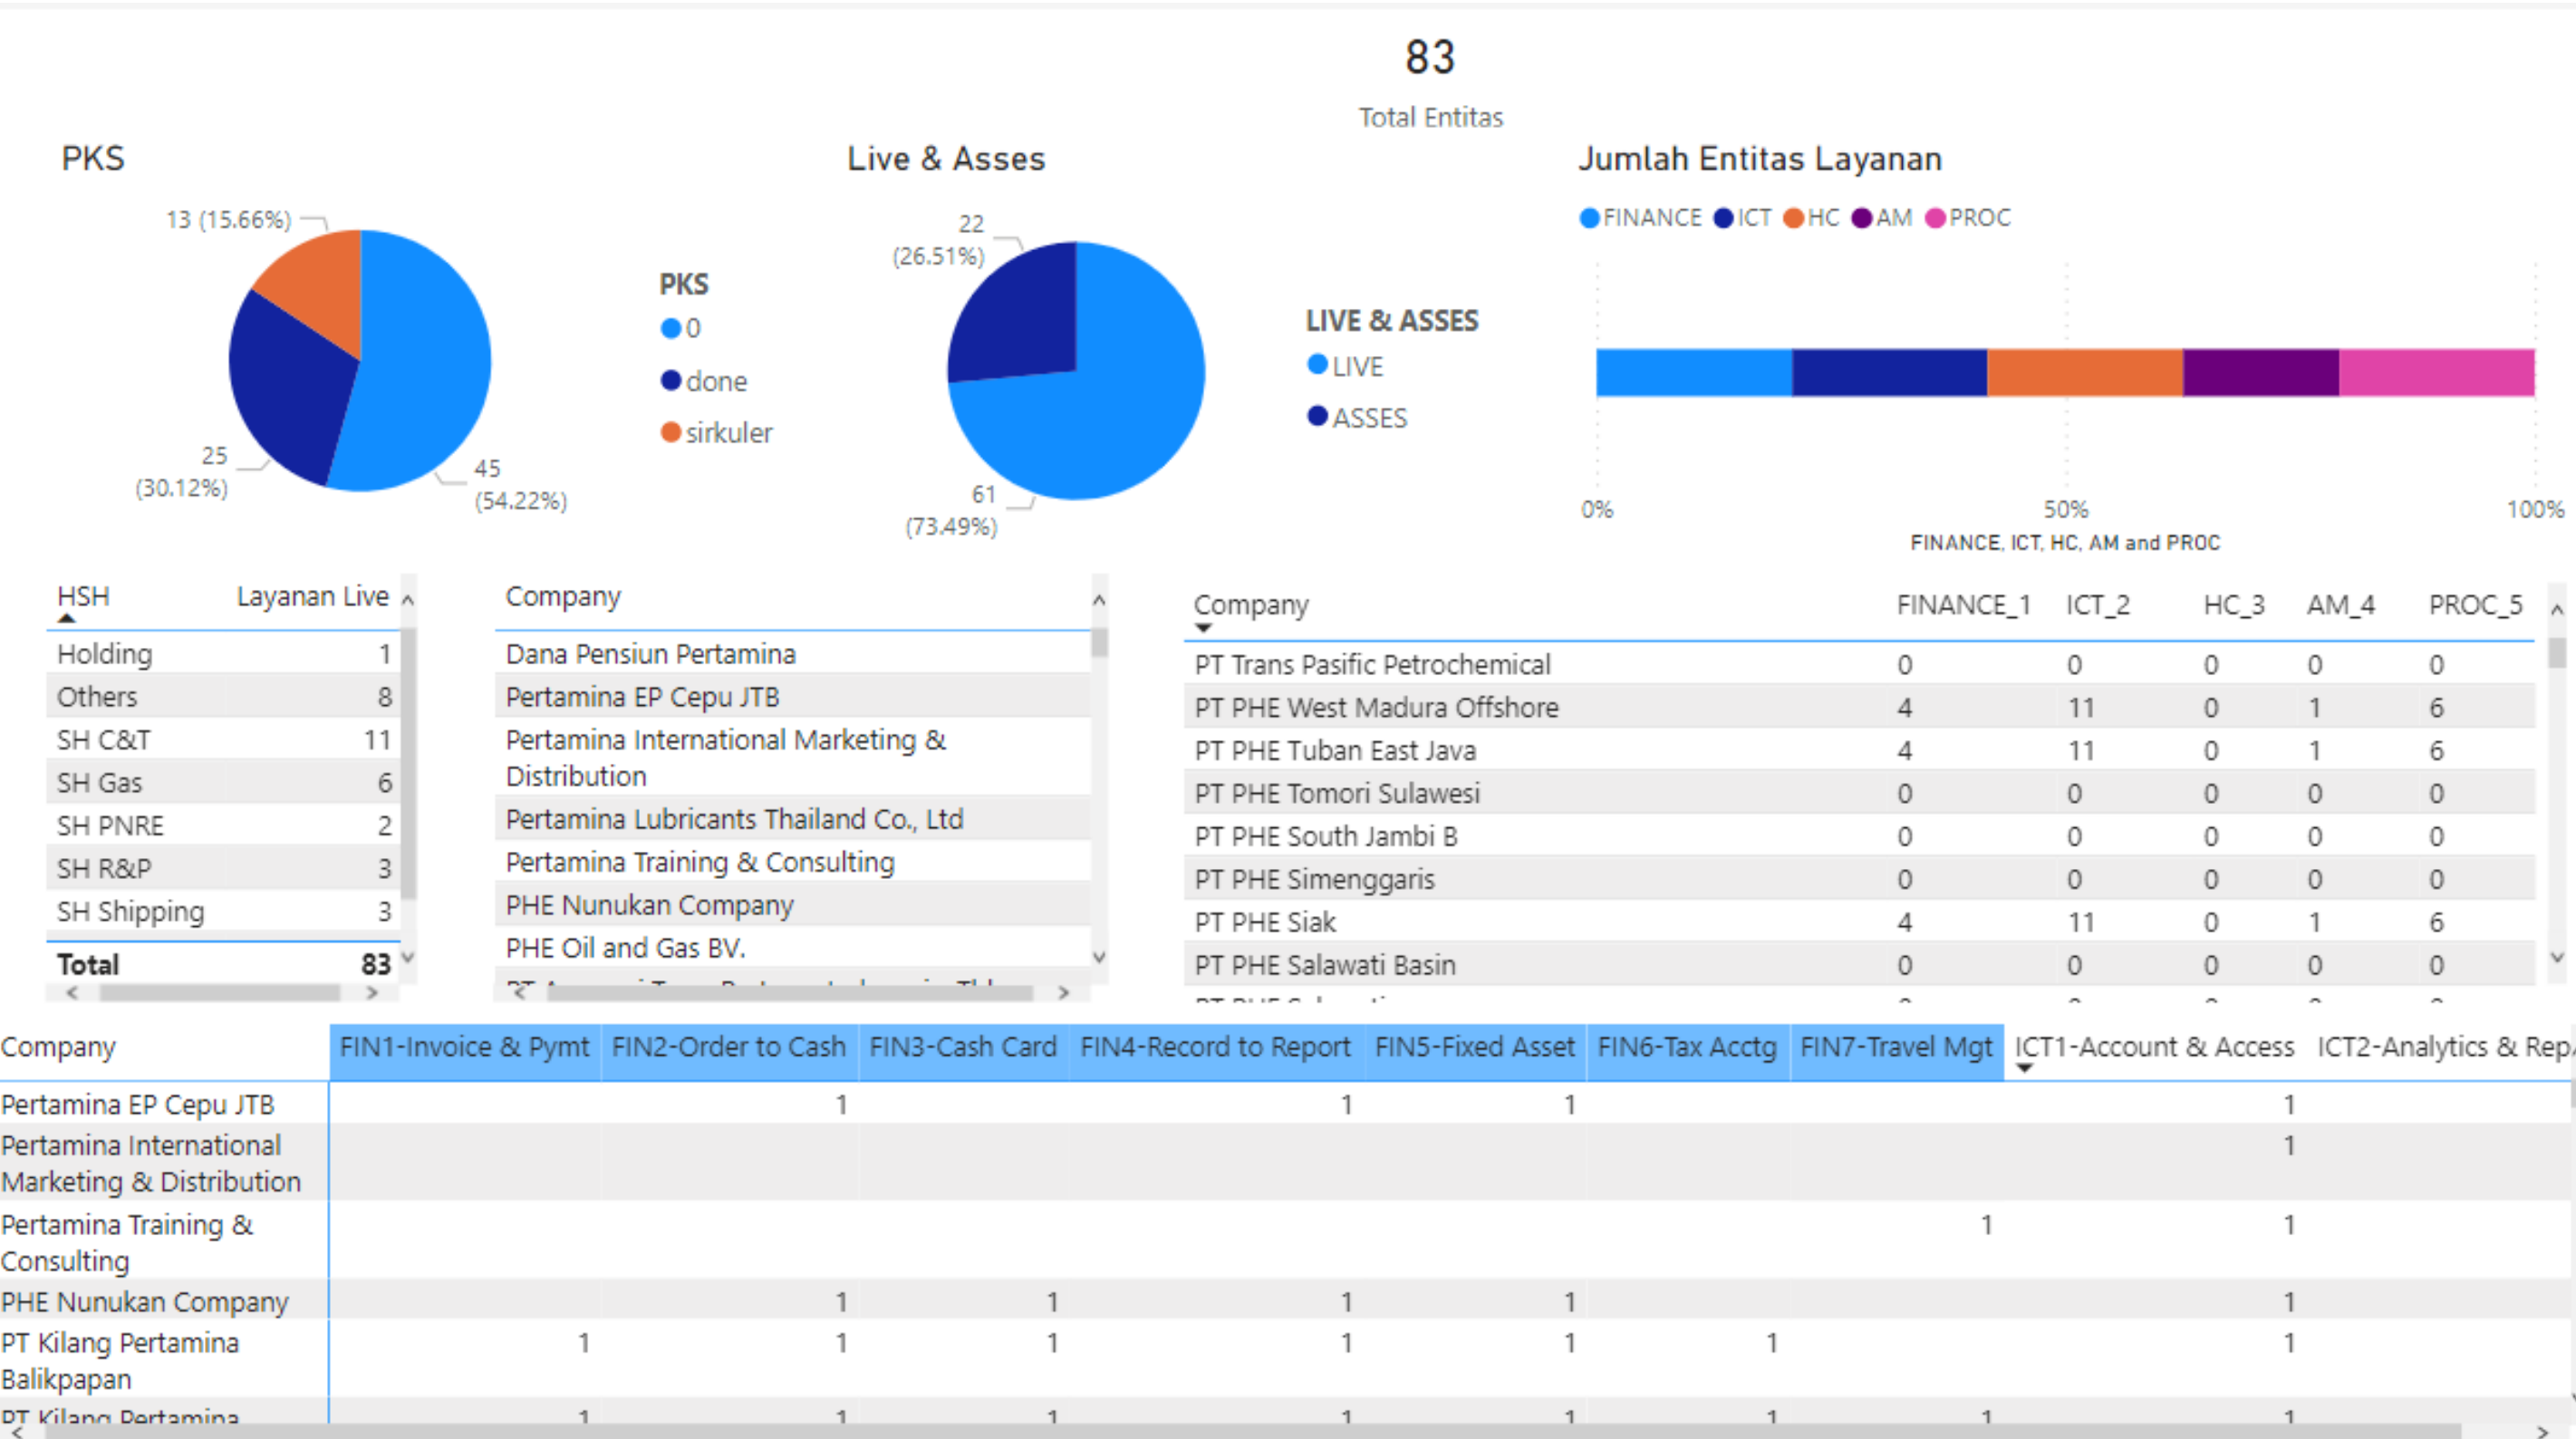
83

Total Entitas

PKS

13 (15.66%)

25 (30.12%)

45 (54.22%)

PKS
0
done
sirkuler

Live & Asses

22 (26.51%)

61 (73.49%)

LIVE & ASSES
LIVE
ASSES

Jumlah Entitas Layanan

FINANCE ICT HC AM PROC

0%
50%
100%
FINANCE, ICT, HC, AM and PROC

| HSH | Layanan Live |
|---|---|
| Holding | 1 |
| Others | 8 |
| SH C&T | 11 |
| SH Gas | 6 |
| SH PNRE | 2 |
| SH R&P | 3 |
| SH Shipping | 3 |
| Total | 83 |

| Company |
|---|
| Dana Pensiun Pertamina |
| Pertamina EP Cepu JTB |
| Pertamina International Marketing & Distribution |
| Pertamina Lubricants Thailand Co., Ltd |
| Pertamina Training & Consulting |
| PHE Nunukan Company |
| PHE Oil and Gas BV. |
| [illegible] |

| Company | FINANCE_1 | ICT_2 | HC_3 | AM_4 | PROC_5 |
|---|---|---|---|---|---|
| PT Trans Pasific Petrochemical | 0 | 0 | 0 | 0 | 0 |
| PT PHE West Madura Offshore | 4 | 11 | 0 | 1 | 6 |
| PT PHE Tuban East Java | 4 | 11 | 0 | 1 | 6 |
| PT PHE Tomori Sulawesi | 0 | 0 | 0 | 0 | 0 |
| PT PHE South Jambi B | 0 | 0 | 0 | 0 | 0 |
| PT PHE Simenggaris | 0 | 0 | 0 | 0 | 0 |
| PT PHE Siak | 4 | 11 | 0 | 1 | 6 |
| PT PHE Salawati Basin | 0 | 0 | 0 | 0 | 0 |

| Company | FIN1-Invoice & Pymt | FIN2-Order to Cash | FIN3-Cash Card | FIN4-Record to Report | FIN5-Fixed Asset | FIN6-Tax Acctg | FIN7-Travel Mgt | ICT1-Account & Access | ICT2-Analytics & Rep |
|---|---|---|---|---|---|---|---|---|---|
| Pertamina EP Cepu JTB | | 1 | | 1 | 1 | | | 1 | |
| Pertamina International Marketing & Distribution | | | | | | | | 1 | |
| Pertamina Training & Consulting | | | | | | | 1 | 1 | |
| PHE Nunukan Company | | 1 | 1 | 1 | 1 | | | 1 | |
| PT Kilang Pertamina Balikpapan | 1 | 1 | 1 | 1 | 1 | 1 | | 1 | |
| PT Kilang Pertamina | 1 | 1 | 1 | 1 | 1 | 1 | 1 | 1 | |